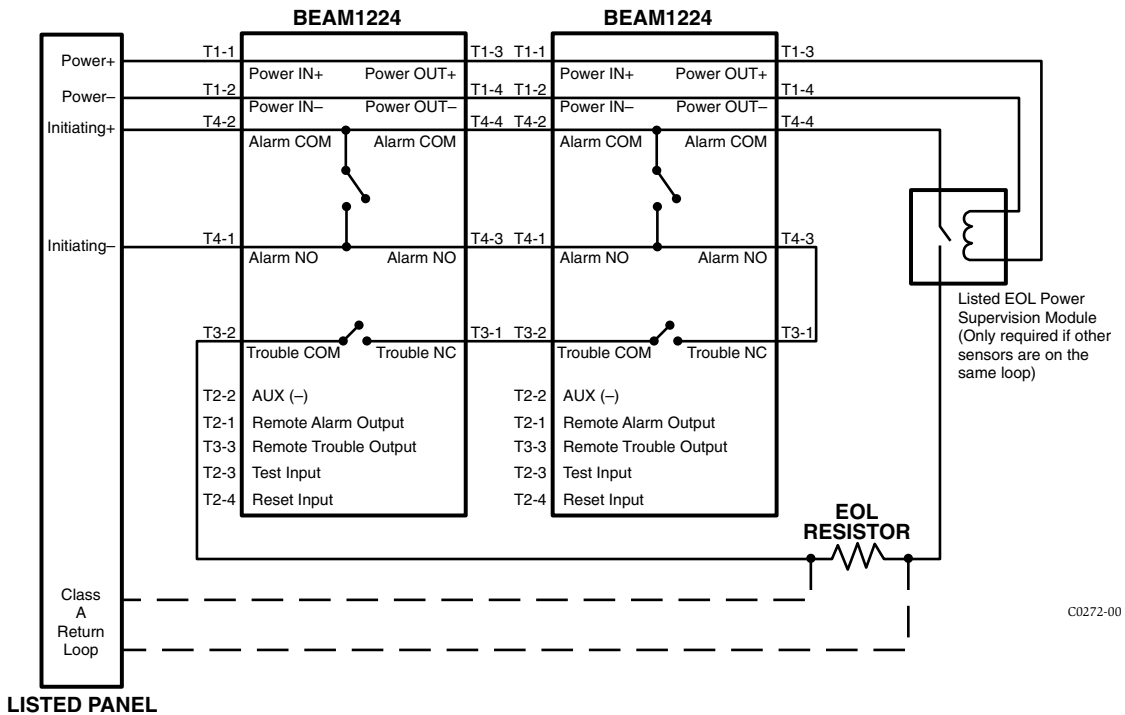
BEAM1224

BEAM1224

Power+

Power–

Initiating+

Initiating–

T1-1

T1-2

T4-2

T4-1

T3-2

Power IN+

Power OUT+

Power IN–

Power OUT–

Alarm COM

Alarm COM

Alarm NO

Alarm NO

Trouble COM

Trouble NC

T1-3

T1-4

T4-4

T4-3

T3-1

T1-1

T1-2

T4-2

T4-1

T3-2

Power IN+

Power OUT+

Power IN–

Power OUT–

Alarm COM

Alarm COM

Alarm NO

Alarm NO

Trouble COM

Trouble NC

T1-3

T1-4

T4-4

T4-3

T3-1

T2-2 AUX (–)

T2-1 Remote Alarm Output

T3-3 Remote Trouble Output

T2-3 Test Input

T2-4 Reset Input

T2-2 AUX (–)

T2-1 Remote Alarm Output

T3-3 Remote Trouble Output

T2-3 Test Input

T2-4 Reset Input

Listed EOL Power Supervision Module (Only required if other sensors are on the same loop)

EOL RESISTOR

Class A Return Loop

C0272-00

LISTED PANEL